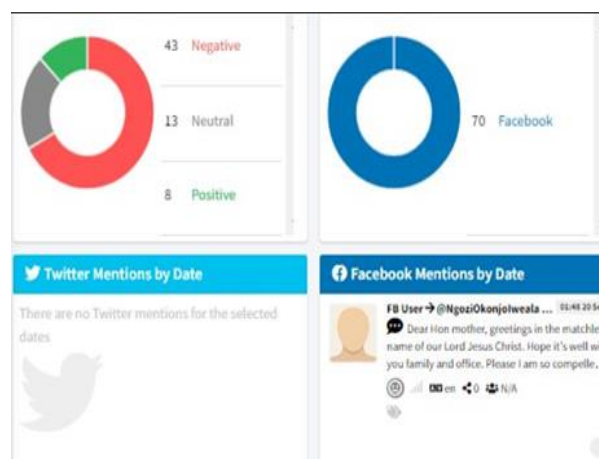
43 Negative

13 Neutral

8 Positive

70 Facebook

Twitter Mentions by Date

There are no Twitter mentions for the selected dates

Facebook Mentions by Date

FB User → @NgoziOkonjoIweala ... 01:48 20 S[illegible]

Dear Hon mother, greetings in the matchle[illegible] name of our Lord Jesus Christ. Hope it's well w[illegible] you family and office. Please I am so compelle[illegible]

en 0 N/A